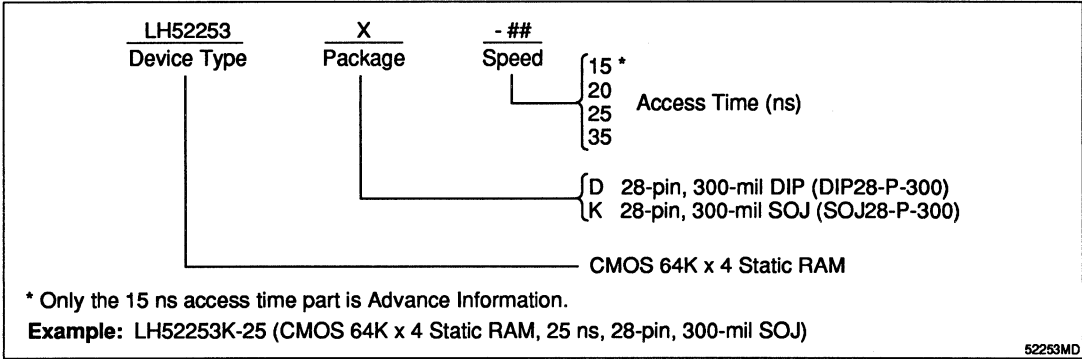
LH52253
Device Type

X
Package

- ##
Speed

15 *
20
25
35
Access Time (ns)

D 28-pin, 300-mil DIP (DIP28-P-300)
K 28-pin, 300-mil SOJ (SOJ28-P-300)

CMOS 64K x 4 Static RAM

* Only the 15 ns access time part is Advance Information.

**Example:** LH52253K-25 (CMOS 64K x 4 Static RAM, 25 ns, 28-pin, 300-mil SOJ)

52253MD